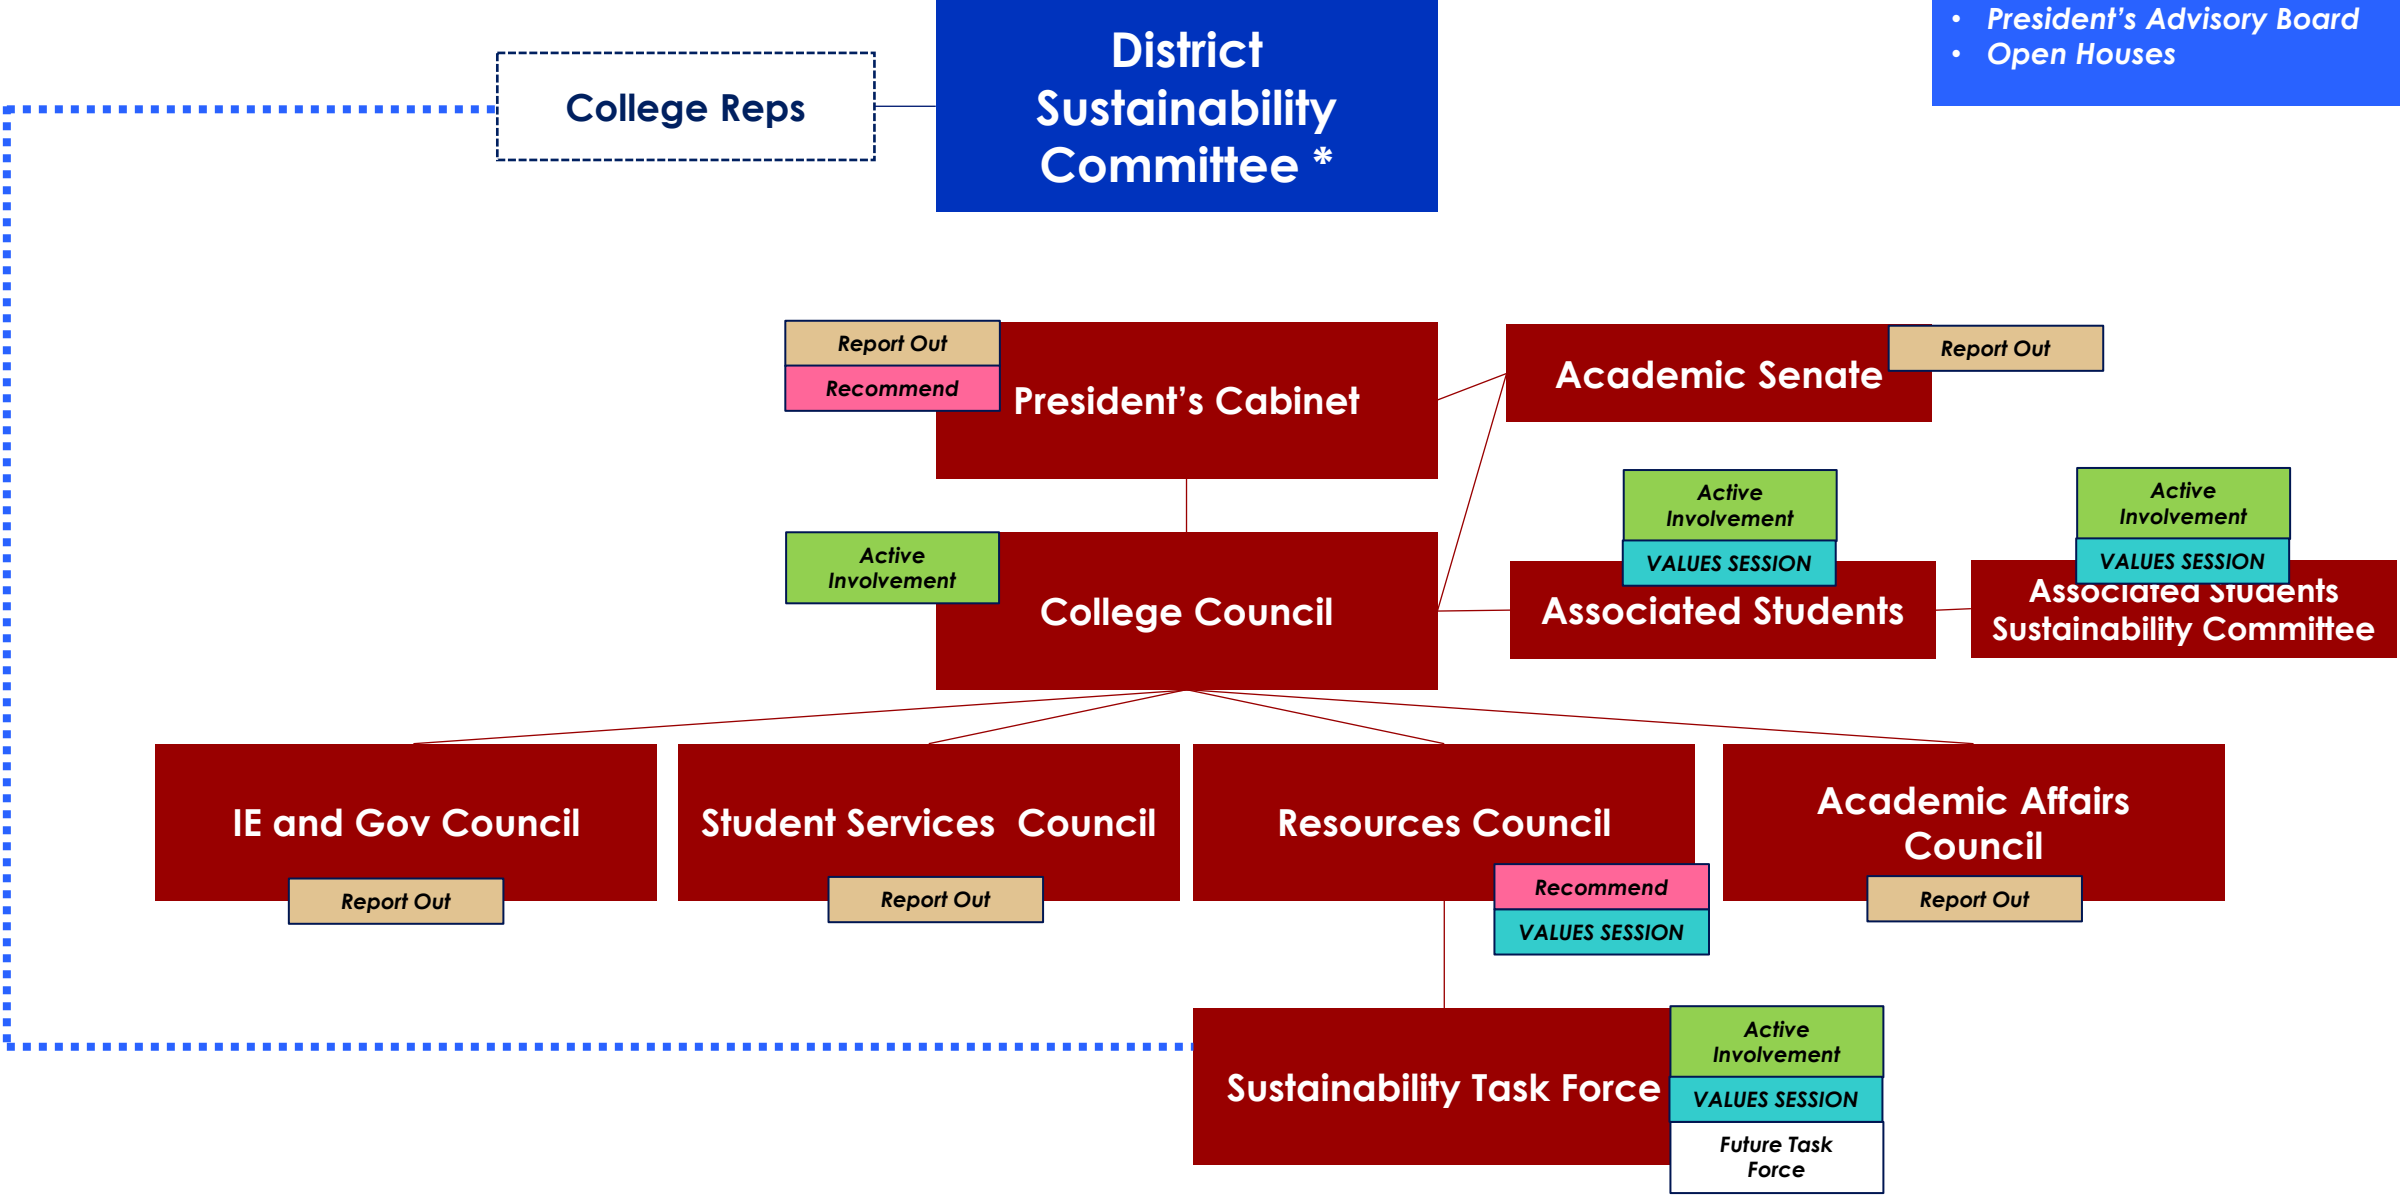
College Reps

District Sustainability Committee *

• President's Advisory Board
• Open Houses

Report Out
Recommend
President's Cabinet

Academic Senate
Report Out

Active Involvement
College Council

Active Involvement
VALUES SESSION
Associated Students

Active Involvement
VALUES SESSION
Associated Students Sustainability Committee

IE and Gov Council
Report Out

Student Services Council
Report Out

Resources Council
Recommend
VALUES SESSION

Academic Affairs Council
Report Out

Sustainability Task Force
Active Involvement
VALUES SESSION
Future Task Force